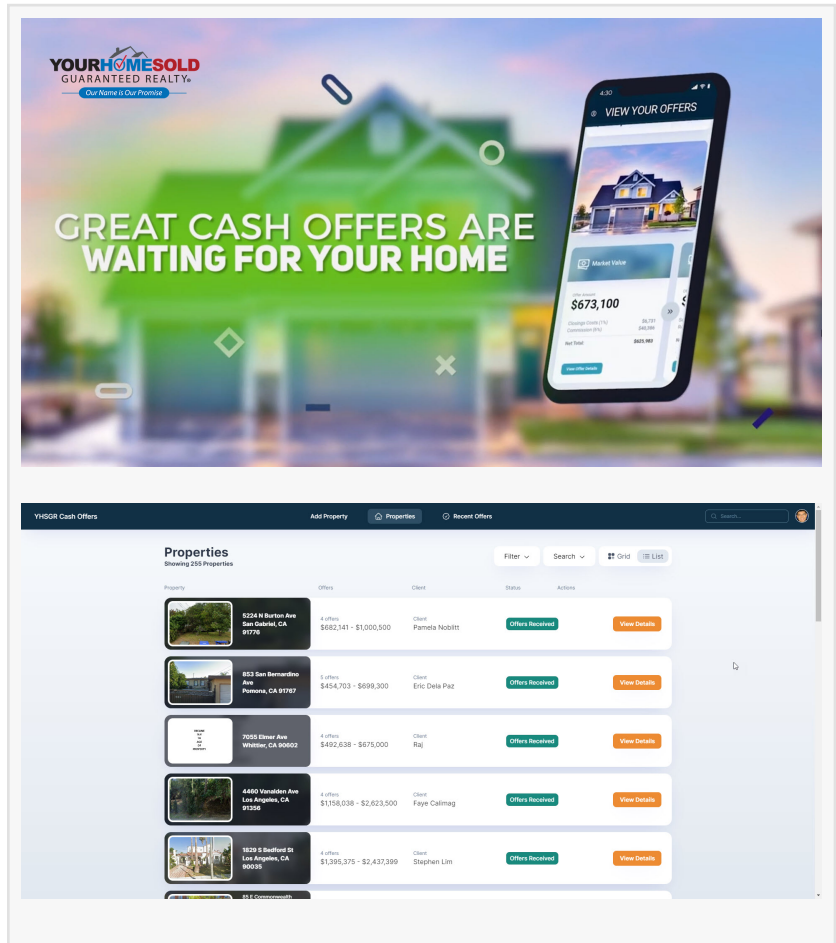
YOURHOMESOLD GUARANTEED REALTY®
Our Name is Our Promise

GREAT CASH OFFERS ARE WAITING FOR YOUR HOME

4:30
VIEW YOUR OFFERS
Market Value
$673,100
Closing Costs (1%)
Commission (6%)
$6,731
$40,386
Net Total
$625,983
View Offer Details

YHSGR Cash Offers
Add Property
Properties
Recent Offers
Search...

Properties
Showing 255 Properties
Filter
Search
Grid
List

| Property | Offers | Client | Status | Actions |
|---|---|---|---|---|
| 5224 N Burton Ave San Gabriel, CA 91776 | 4 offers $682,141 - $1,000,500 | Client Pamela Noblitt | Offers Received | View Details |
| 853 San Bernardino Ave Pomona, CA 91767 | 5 offers $454,703 - $699,300 | Client Eric Dela Paz | Offers Received | View Details |
| 7055 Elmer Ave Whittier, CA 90602 | 4 offers $492,638 - $675,000 | Client Raj | Offers Received | View Details |
| 4460 Vanalden Ave Los Angeles, CA 91356 | 4 offers $1,158,038 - $2,623,500 | Client Faye Calimag | Offers Received | View Details |
| 1629 S Bedford St Los Angeles, CA 90035 | 4 offers $1,395,375 - $2,437,399 | Client Stephen Lim | Offers Received | View Details |
| 85 E Commonwealth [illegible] | | | | |